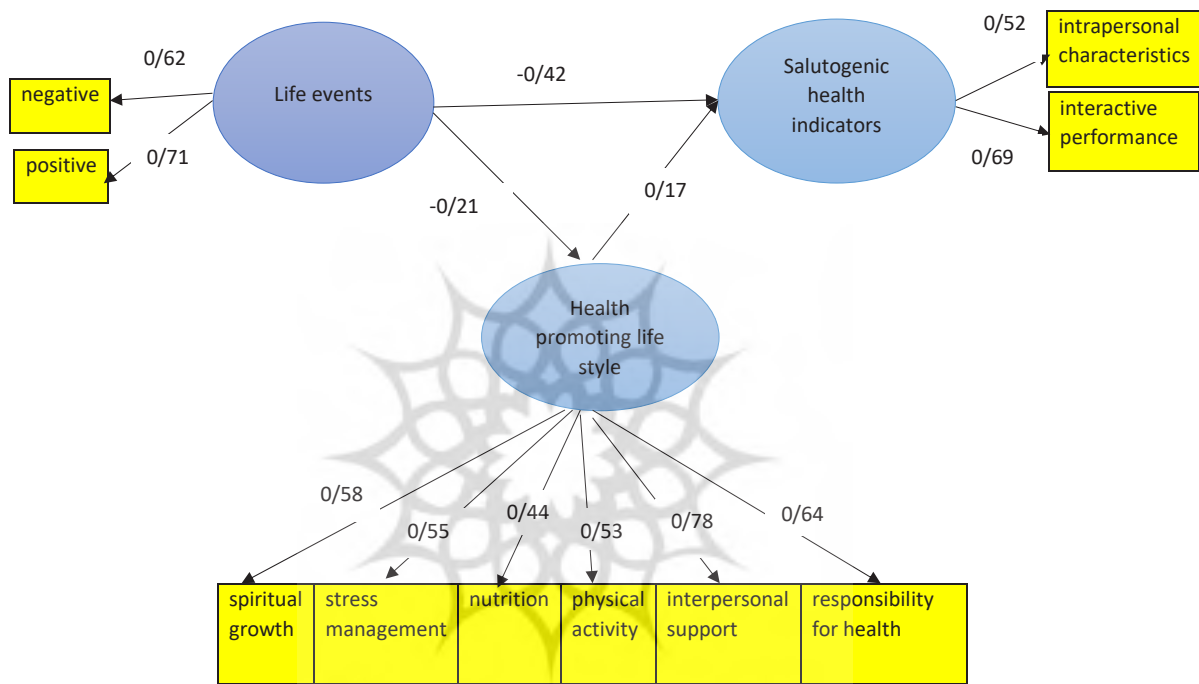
0/62

negative

positive

0/71

Life events

-0/42

Salutogenic health indicators

0/52

intrapersonal characteristics

interactive performance

0/69

-0/21

0/17

Health promoting life style

0/58

0/55

0/44

0/53

0/78

0/64

| spiritual growth | stress management | nutrition | physical activity | interpersonal support | responsibility for health |
|---|---|---|---|---|---|